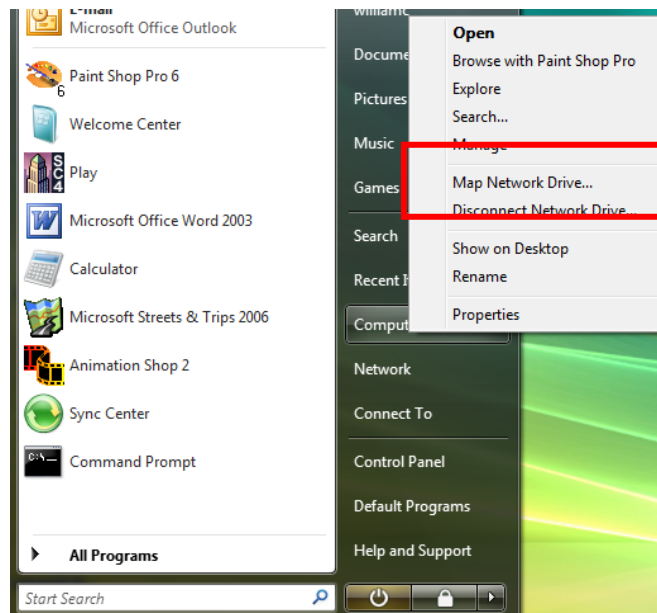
E-mail
Microsoft Office Outlook

Paint Shop Pro 6

Welcome Center

Play

Microsoft Office Word 2003

Calculator

Microsoft Streets & Trips 2006

Animation Shop 2

Sync Center

Command Prompt

All Programs

Start Search

william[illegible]

Docume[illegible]

Pictures

Music

Games

Search

Recent I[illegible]

Comput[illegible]

Network

Connect To

Control Panel

Default Programs

Help and Support

Open
Browse with Paint Shop Pro
Explore
Search...
Manage
Map Network Drive...
Disconnect Network Drive...
Show on Desktop
Rename
Properties